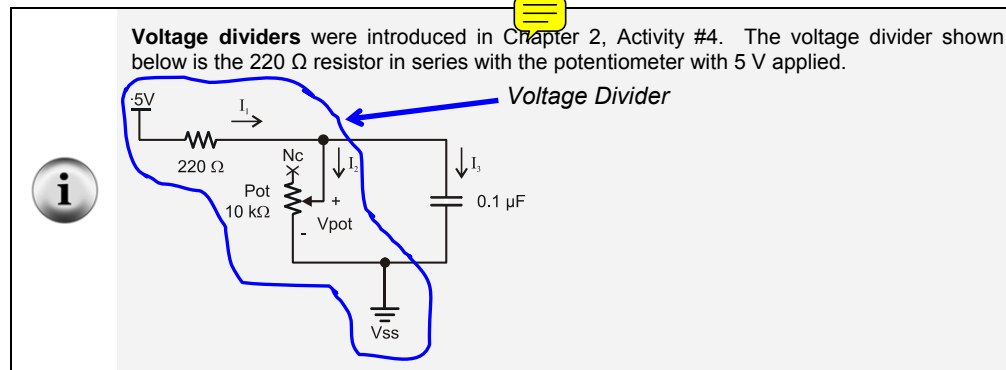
**Voltage dividers** were introduced in Chapter 2, Activity #4. The voltage divider shown below is the 220 Ω resistor in series with the potentiometer with 5 V applied.

*Voltage Divider*

5V

$I_1$

220 Ω

Nc

$I_2$

$I_3$

Pot
10 kΩ

+

Vpot

-

0.1 µF

Vss